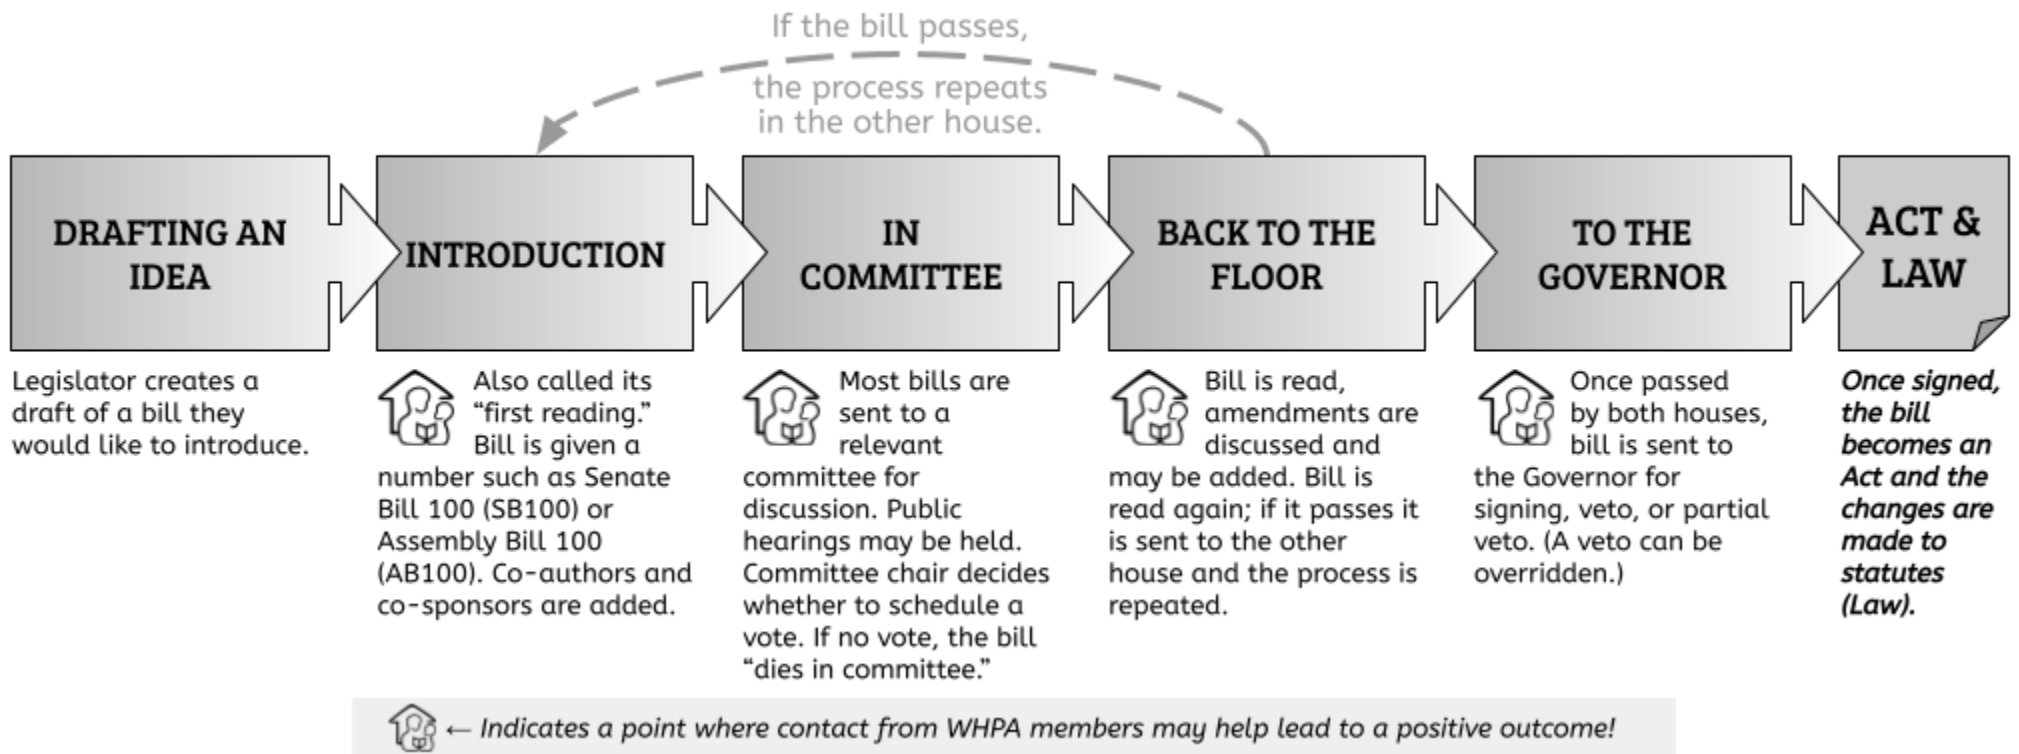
If the bill passes, the process repeats in the other house.

DRAFTING AN IDEA

INTRODUCTION

IN COMMITTEE

BACK TO THE FLOOR

TO THE GOVERNOR

ACT & LAW

Legislator creates a draft of a bill they would like to introduce.

Also called its "first reading." Bill is given a number such as Senate Bill 100 (SB100) or Assembly Bill 100 (AB100). Co-authors and co-sponsors are added.

Most bills are sent to a relevant committee for discussion. Public hearings may be held. Committee chair decides whether to schedule a vote. If no vote, the bill "dies in committee."

Bill is read, amendments are discussed and may be added. Bill is read again; if it passes it is sent to the other house and the process is repeated.

Once passed by both houses, bill is sent to the Governor for signing, veto, or partial veto. (A veto can be overridden.)

*Once signed, the bill becomes an Act and the changes are made to statutes (Law).*

← *Indicates a point where contact from WHPA members may help lead to a positive outcome!*